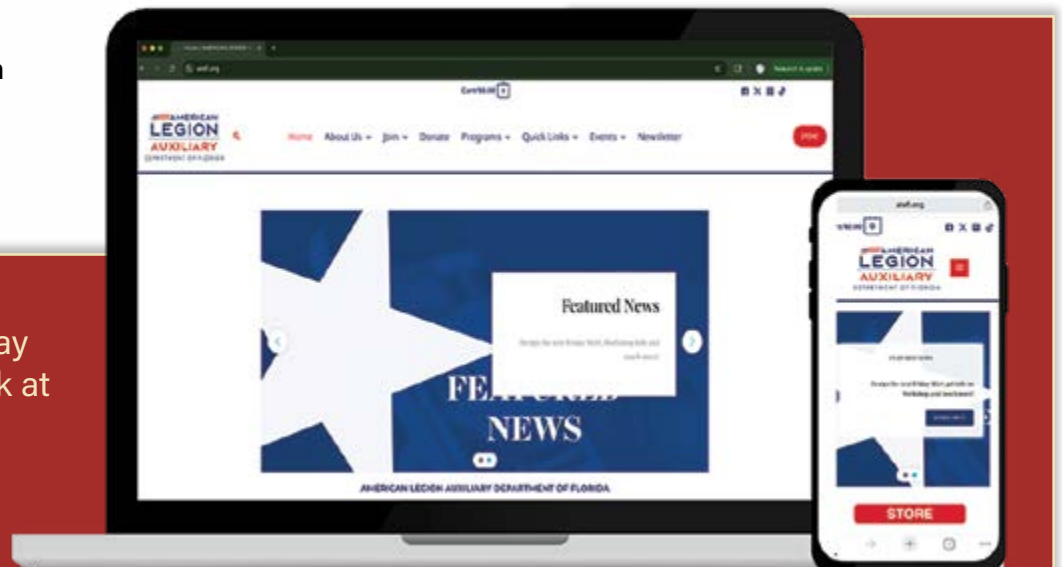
n

ay
k at

alaf.org

AMERICAN LEGION AUXILIARY DEPARTMENT OF FLORIDA

Home About Us Join Donate Programs Quick Links Events Newsletter

STORE

Featured News

FEATURED NEWS

AMERICAN LEGION AUXILIARY DEPARTMENT OF FLORIDA

alaf.org

AMERICAN LEGION AUXILIARY DEPARTMENT OF FLORIDA

STORE